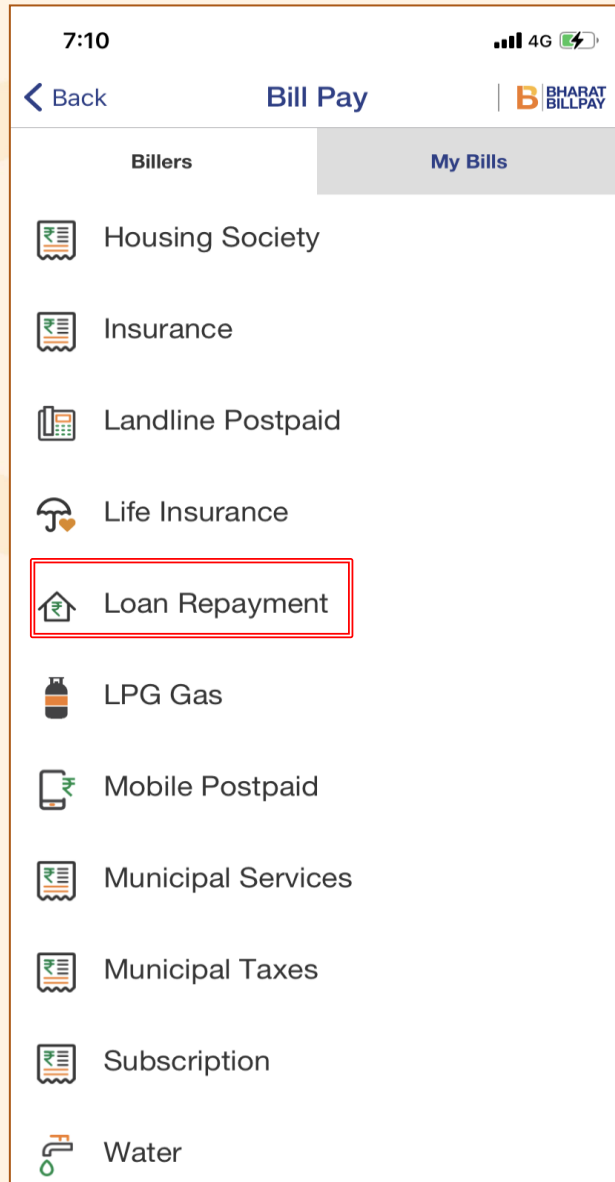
7:10
4G

< Back
Bill Pay
BHARAT BILLPAY

Billers
My Bills

Housing Society

Insurance

Landline Postpaid

Life Insurance

Loan Repayment

LPG Gas

Mobile Postpaid

Municipal Services

Municipal Taxes

Subscription

Water